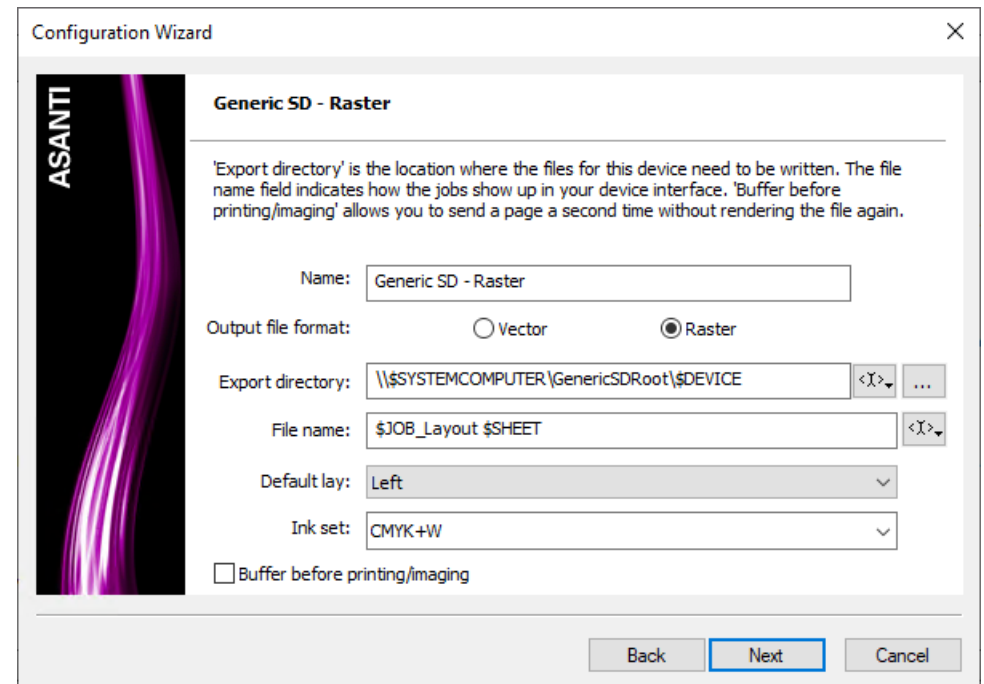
Configuration Wizard

ASANTI

Generic SD - Raster

'Export directory' is the location where the files for this device need to be written. The file name field indicates how the jobs show up in your device interface. 'Buffer before printing/imaging' allows you to send a page a second time without rendering the file again.

Name: Generic SD - Raster

Output file format: Vector Raster

Export directory: \\$SYSTEMCOMPUTER\GenericSDRoot\$DEVICE ...

File name: $JOB_Layout $SHEET

Default lay: Left

Ink set: CMYK+W

Buffer before printing/imaging

Back Next Cancel